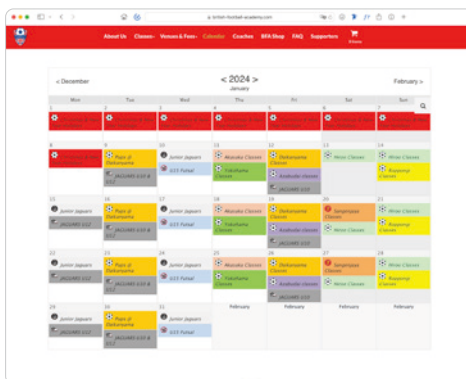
british-football-academy.com

About Us Classes Venues & Fees Calendar Coaches BFA Shop FAQ Supporters 0 items

< December

< 2024 >
January

February >

| Mon | Tue | Wed | Thu | Fri | Sat | Sun |
|---|---|---|---|---|---|---|
| 1 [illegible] | 2 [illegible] | 3 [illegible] | 4 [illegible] | 5 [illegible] | 6 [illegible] | 7 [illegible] |
| 8 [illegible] | 9 Pups @ Dakomama; JAGUARS U10 & U12 | 10 Junior Jaguars; U15 Futsal | 11 Musashi Classes; Yokohama Classes | 12 Dakomama Classes; Itabashi classes; JAGUARS U12 | 13 Nimo Classes | 14 Nimo Classes; Koyomyi Classes |
| 15 Junior Jaguars; JAGUARS U12 | 16 Pups @ Dakomama; JAGUARS U10 & U12 | 17 Junior Jaguars; U15 Futsal | 18 Musashi Classes; Yokohama Classes | 19 Dakomama Classes; Itabashi classes; JAGUARS U12 | 20 Sangenjaya Classes; Nimo Classes | 21 Nimo Classes; Koyomyi Classes |
| 22 Junior Jaguars; JAGUARS U12 | 23 Pups @ Dakomama; JAGUARS U10 & U12 | 24 Junior Jaguars; U15 Futsal | 25 Musashi Classes; Yokohama Classes | 26 Dakomama Classes; Itabashi classes; JAGUARS U12 | 27 Sangenjaya Classes; Nimo Classes | 28 Nimo Classes; Koyomyi Classes |
| 29 Junior Jaguars; JAGUARS U12 | 30 Pups @ Dakomama; JAGUARS U10 & U12 | 31 Junior Jaguars; U15 Futsal | February | February | February | February |